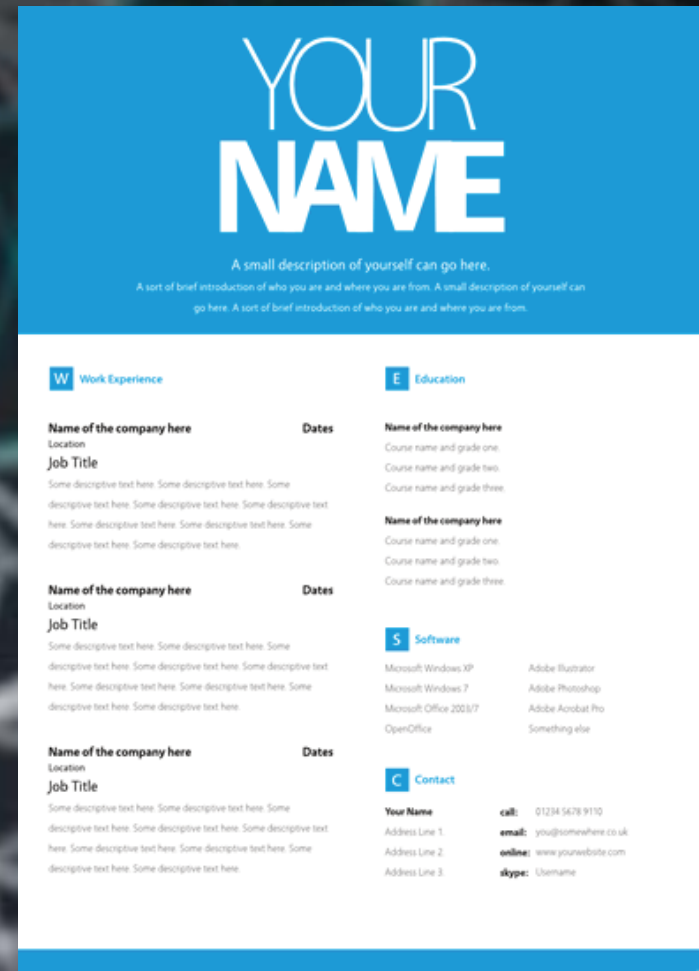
YOUR
NAME

A small description of yourself can go here.
A sort of brief introduction of who you are and where you are from. A small description of yourself can go here. A sort of brief introduction of who you are and where you are from.

W Work Experience

Name of the company here Dates
Location
Job Title
Some descriptive text here. Some descriptive text here. Some descriptive text here. Some descriptive text here. Some descriptive text here. Some descriptive text here. Some descriptive text here. Some descriptive text here. Some descriptive text here.

Name of the company here Dates
Location
Job Title
Some descriptive text here. Some descriptive text here. Some descriptive text here. Some descriptive text here. Some descriptive text here. Some descriptive text here. Some descriptive text here. Some descriptive text here. Some descriptive text here.

Name of the company here Dates
Location
Job Title
Some descriptive text here. Some descriptive text here. Some descriptive text here. Some descriptive text here. Some descriptive text here. Some descriptive text here. Some descriptive text here. Some descriptive text here. Some descriptive text here.

E Education

Name of the company here
Course name and grade one.
Course name and grade two.
Course name and grade three.

Name of the company here
Course name and grade one.
Course name and grade two.
Course name and grade three.

S Software

Microsoft Windows XP
Microsoft Windows 7
Microsoft Office 2003/7
OpenOffice

Adobe Illustrator
Adobe Photoshop
Adobe Acrobat Pro
Something else

C Contact

Your Name
Address Line 1.
Address Line 2.
Address Line 3.

call: 01234 5678 9110
email: you@somewhere.co.uk
online: www.yourwebsite.com
skype: Username